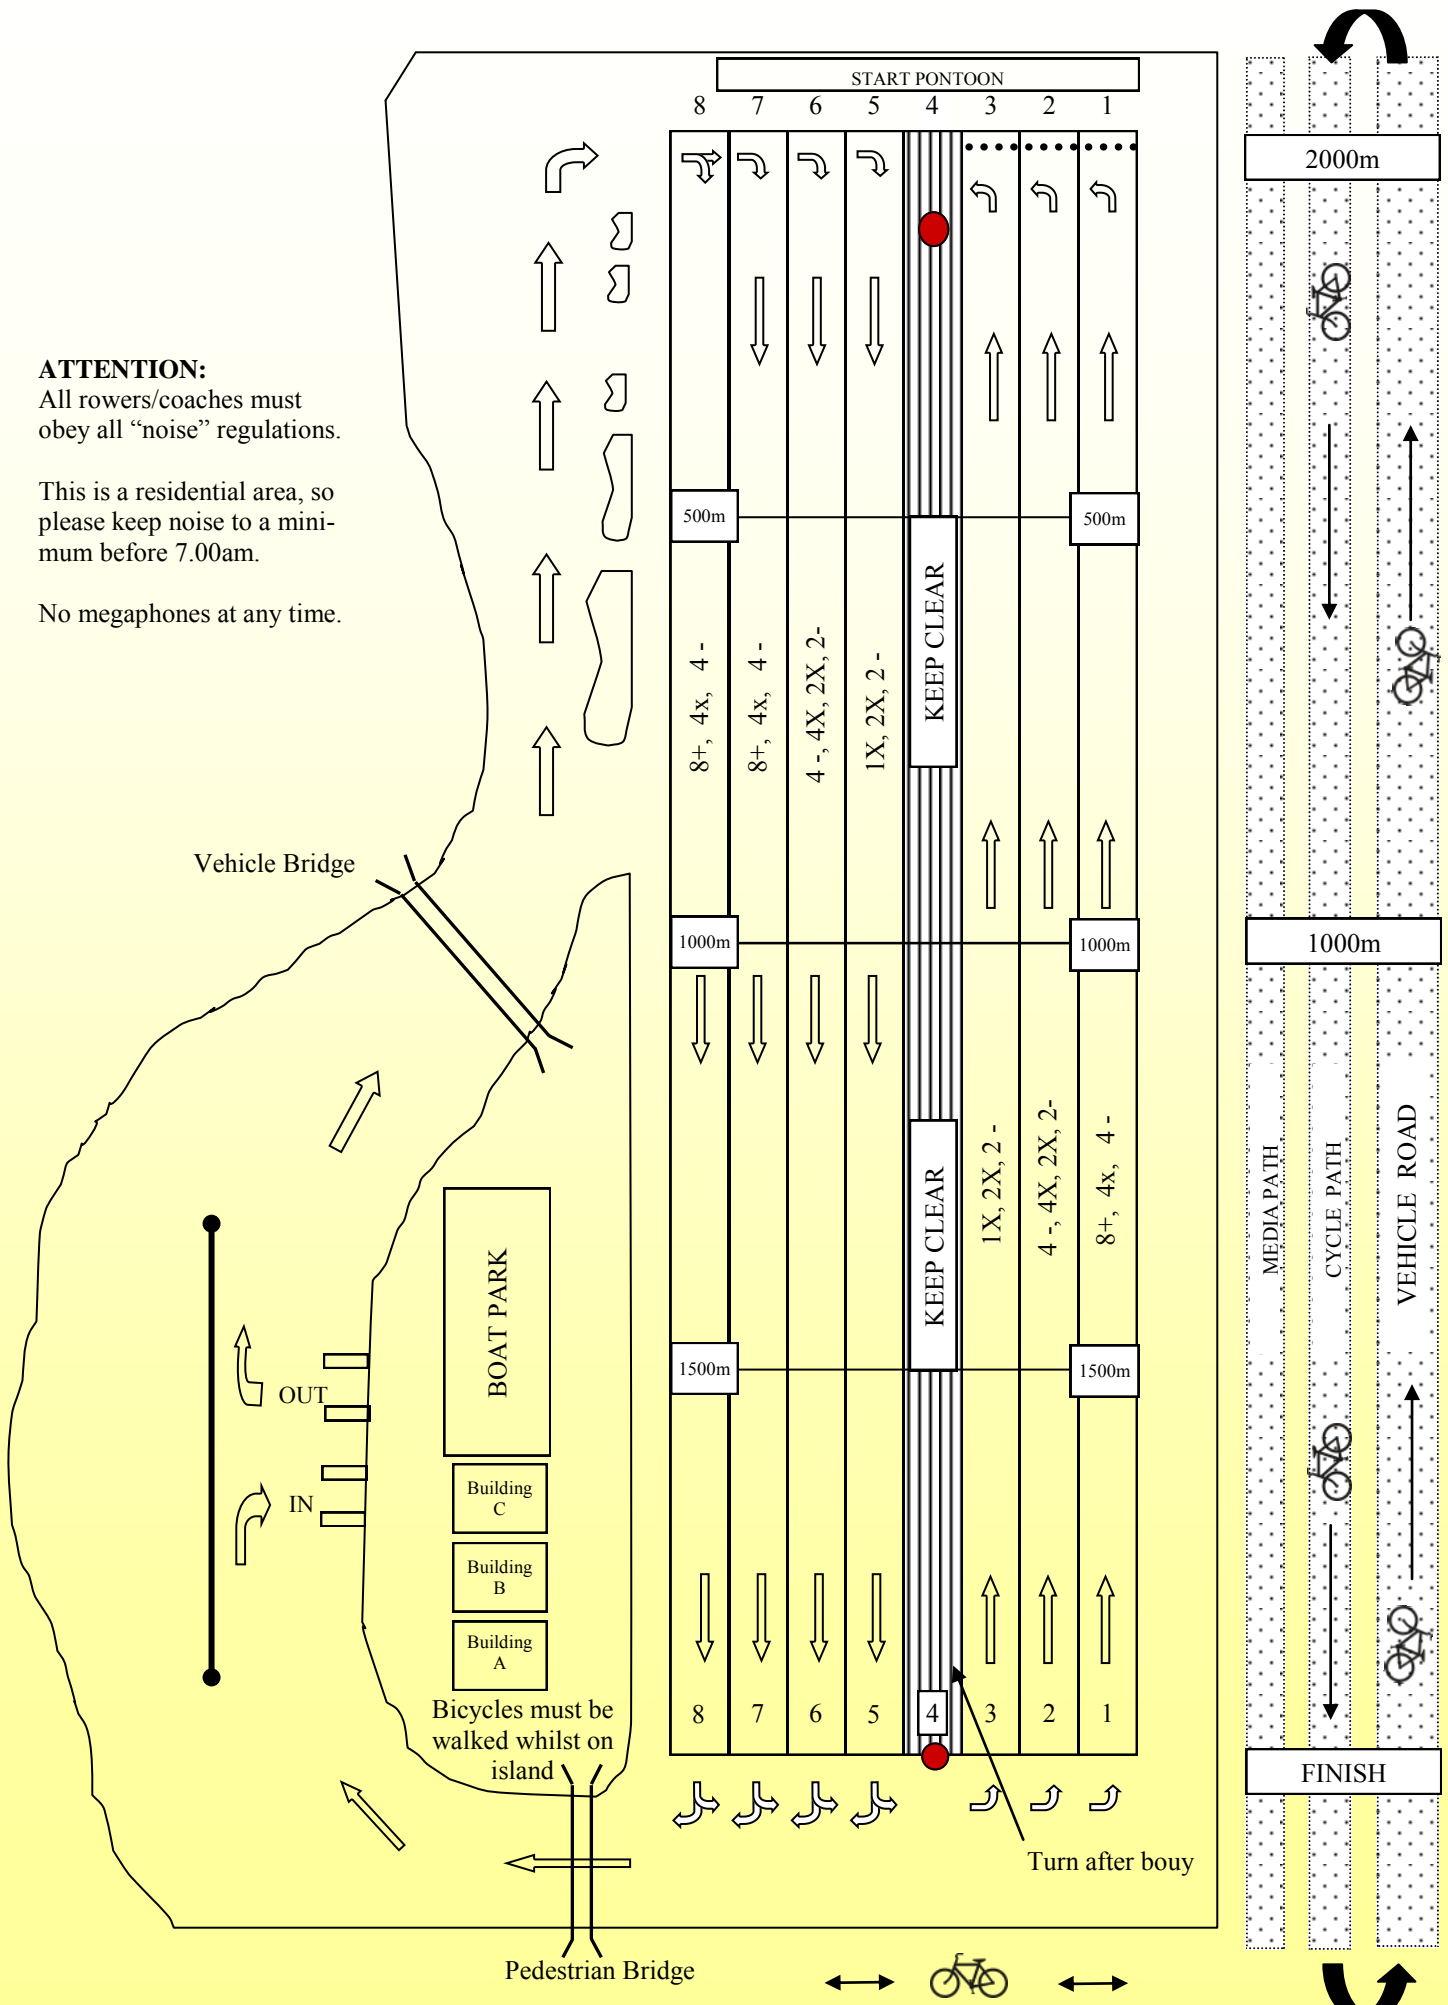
START PONTOON
8 7 6 5 4 3 2 1

ATTENTION:
All rowers/coaches must obey all “noise” regulations.

This is a residential area, so please keep noise to a minimum before 7.00am.

No megaphones at any time.

2000m

500m
500m

8+, 4x, 4 -
8+, 4x, 4 -
4 -, 4X, 2X, 2-
1X, 2X, 2 -
KEEP CLEAR

Vehicle Bridge

1000m
1000m
1000m

KEEP CLEAR
1X, 2X, 2 -
4 -, 4X, 2X, 2-
8+, 4x, 4 -

MEDIA PATH
CYCLE PATH
VEHICLE ROAD

BOAT PARK

OUT
IN

1500m
1500m

Building C
Building B
Building A

Bicycles must be walked whilst on island

8 7 6 5 4 3 2 1

FINISH

Turn after bouy

Pedestrian Bridge